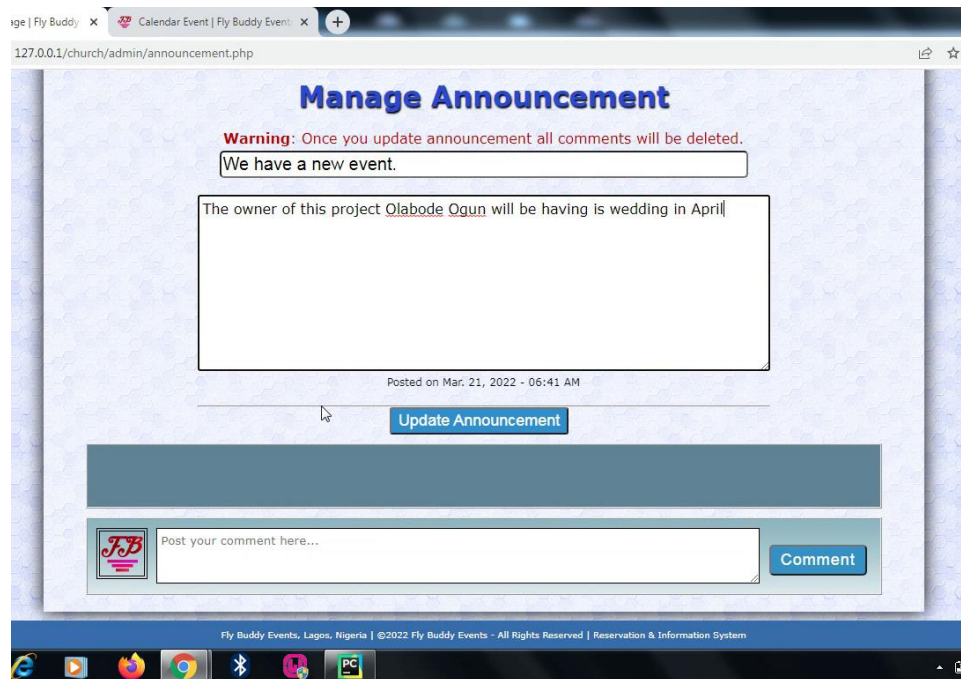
age | Fly Buddy ×
Calendar Event | Fly Buddy Event ×
+
127.0.0.1/church/admin/announcement.php

Manage Announcement

Warning: Once you update announcement all comments will be deleted.

We have a new event.

The owner of this project Olabode Ogun will be having is wedding in April

Posted on Mar. 21, 2022 - 06:41 AM

Update Announcement

FB

Post your comment here...

Comment

Fly Buddy Events, Lagos, Nigeria | ©2022 Fly Buddy Events - All Rights Reserved | Reservation & Information System

PC